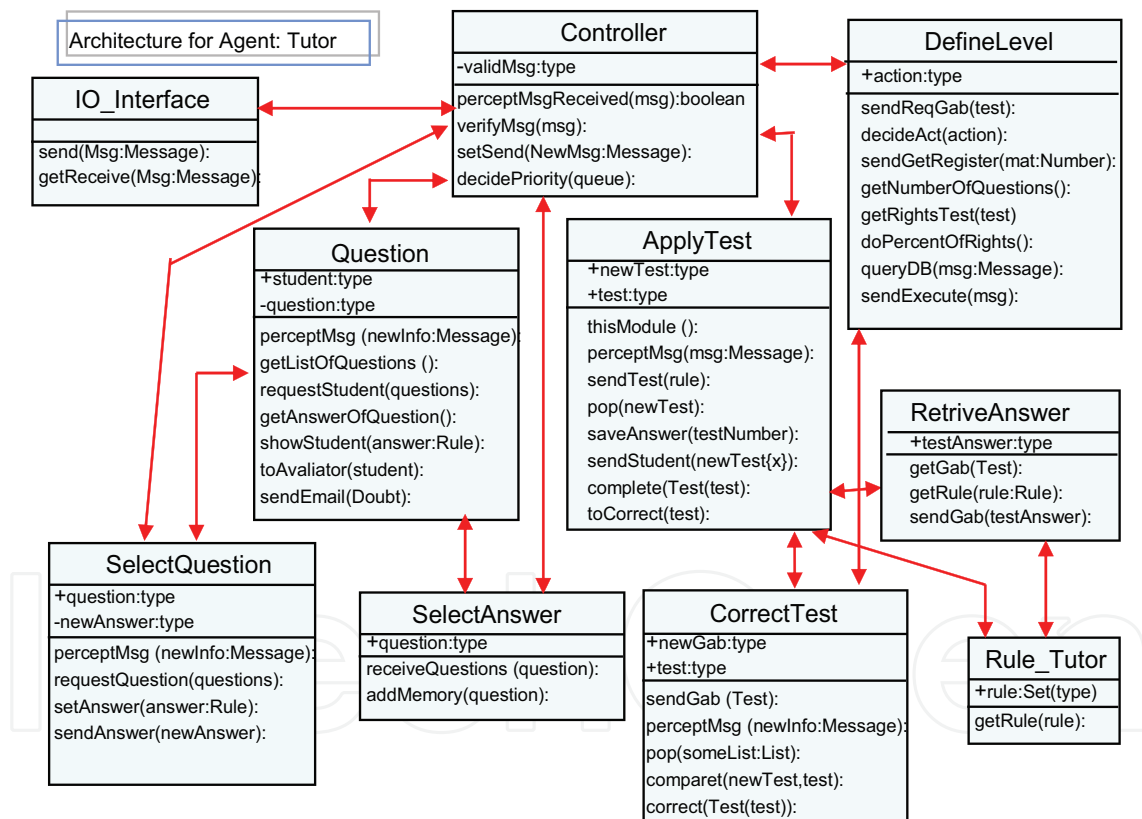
Architecture for Agent: Tutor

Controller
-validMsg:type
perceptMsgReceived(msg):boolean
verifyMsg(msg):
setSend(NewMsg:Message):
decidePriority(queue):

DefineLevel
+action:type
sendReqGab(test):
decideAct(action):
sendGetRegister(mat:Number):
getNumberOfQuestions():
getRightsTest(test)
doPercentOfRights():
queryDB(msg:Message):
sendExecute(msg):

IO_Interface
send(Msg:Message):
getReceive(Msg:Message):

Question
+student:type
-question:type
perceptMsg (newInfo:Message):
getListOfQuestions ():
requestStudent(questions):
getAnswerOfQuestion():
showStudent(answer:Rule):
toAvaliator(student):
sendEmail(Doubt):

ApplyTest
+newTest:type
+test:type
thisModule ():
perceptMsg(msg:Message):
sendTest(rule):
pop(newTest):
saveAnswer(testNumber):
sendStudent(newTest{x}):
complete(Test(test):
toCorrect(test):

RetriveAnswer
+testAnswer:type
getGab(Test):
getRule(rule:Rule):
sendGab(testAnswer):

SelectQuestion
+question:type
-newAnswer:type
perceptMsg (newInfo:Message):
requestQuestion(questions):
setAnswer(answer:Rule):
sendAnswer(newAnswer):

SelectAnswer
+question:type
receiveQuestions (question):
addMemory(question):

CorrectTest
+newGab:type
+test:type
sendGab (Test):
perceptMsg (newInfo:Message):
pop(someList:List):
comparet(newTest,test):
correct(Test(test)):

Rule_Tutor
+rule:Set(type)
getRule(rule):